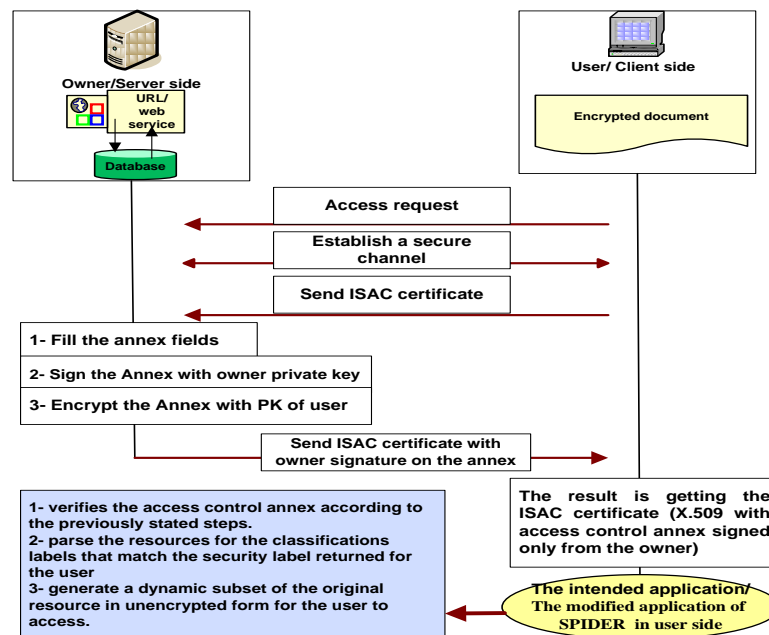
Owner/Server side

URL/ web service

Database

User/ Client side

Encrypted document

Access request

Establish a secure channel

Send ISAC certificate

1- Fill the annex fields

2- Sign the Annex with owner private key

3- Encrypt the Annex with PK of user

Send ISAC certificate with owner signature on the annex

The result is getting the ISAC certificate (X.509 with access control annex signed only from the owner)

1- verifies the access control annex according to the previously stated steps.
2- parse the resources for the classifications labels that match the security label returned for the user
3- generate a dynamic subset of the original resource in unencrypted form for the user to access.

The intended application/ The modified application of SPIDER in user side